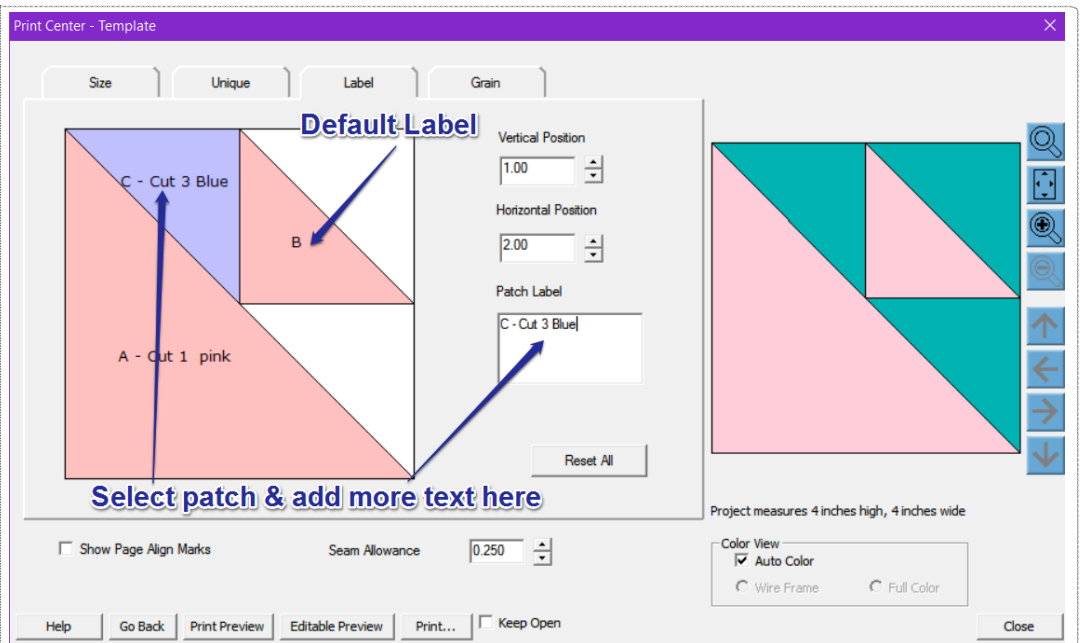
Print Center - Template

Size
Unique
Label
Grain

Default Label

C - Cut 3 Blue

B

A - Cut 1 pink

Vertical Position
1.00

Horizontal Position
2.00

Patch Label
C - Cut 3 Blue

Reset All

Select patch & add more text here

Project measures 4 inches high, 4 inches wide

Show Page Align Marks

Seam Allowance
0.250

Color View
Auto Color
Wire Frame
Full Color

Help
Go Back
Print Preview
Editable Preview
Print...
Keep Open
Close